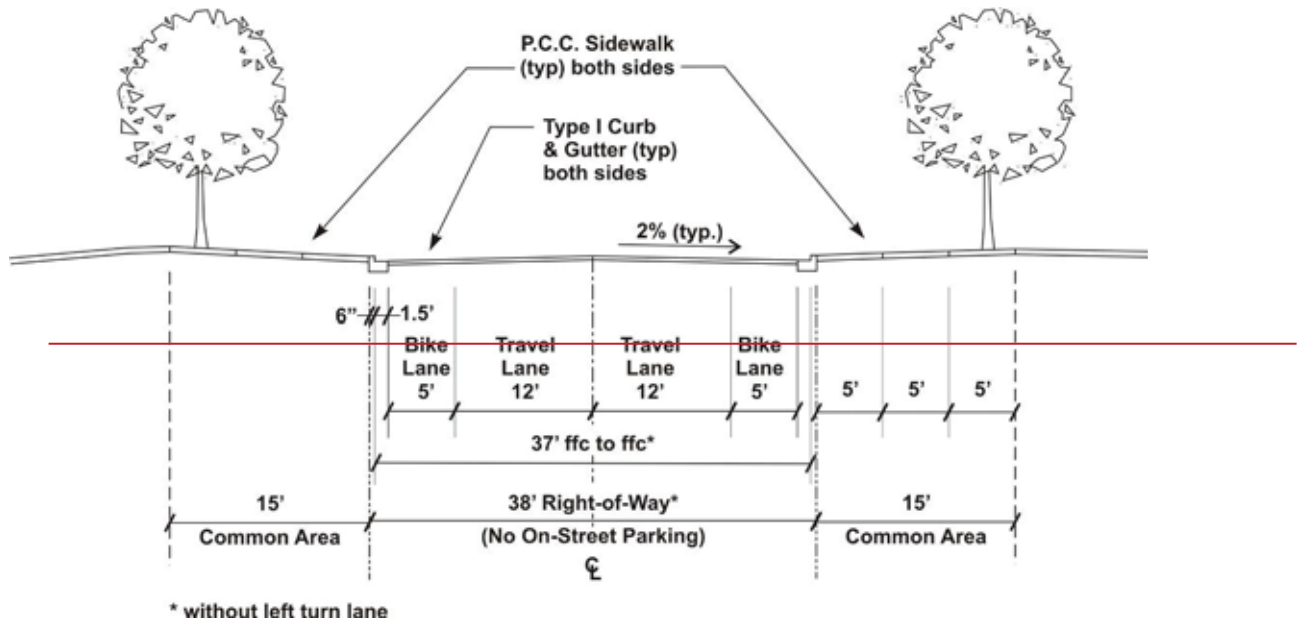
P.C.C. Sidewalk (typ) both sides

Type I Curb & Gutter (typ) both sides

2% (typ.)

6"

1.5'

Bike Lane 5'

Travel Lane 12'

Travel Lane 12'

Bike Lane 5'

5'

5'

5'

37' ffc to ffc*

15'

Common Area

38' Right-of-Way*

(No On-Street Parking)

15'

Common Area

℄

* without left turn lane